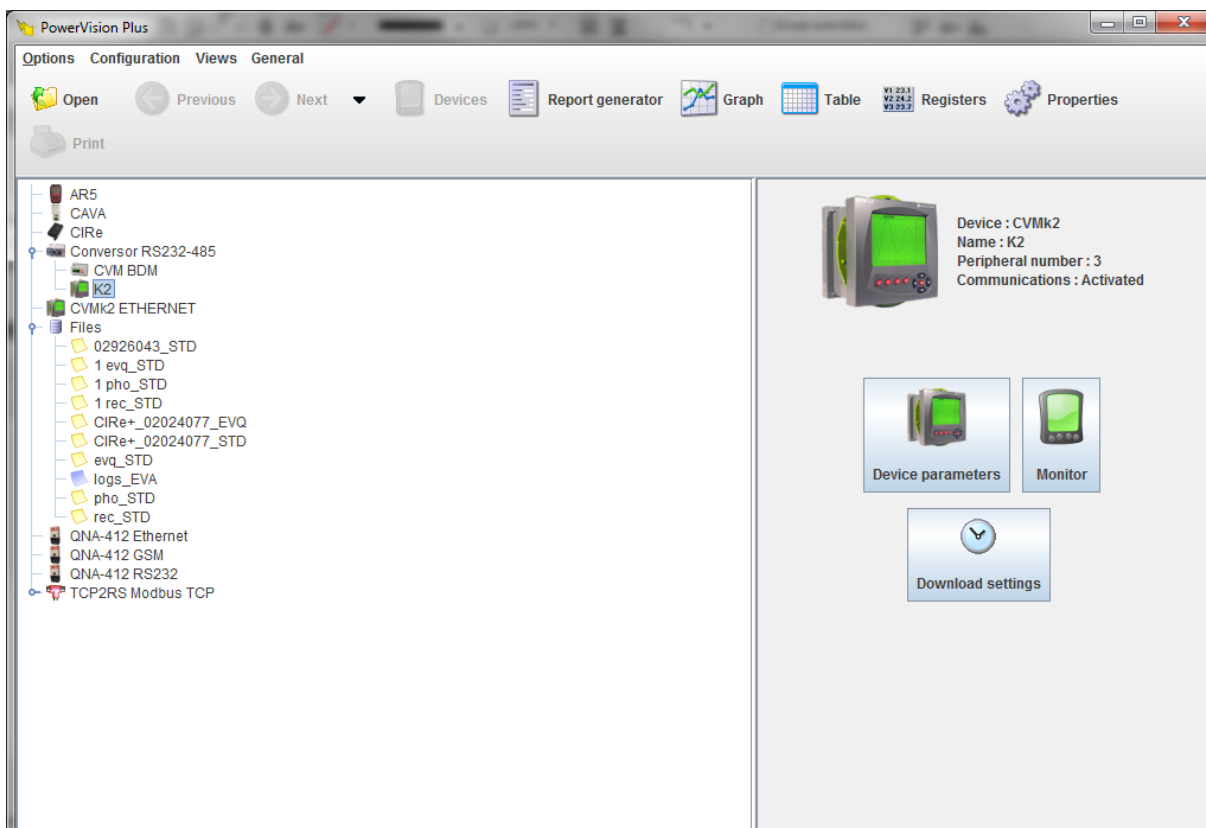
PowerVision Plus

Options Configuration Views General

Open Previous Next Devices Report generator Graph Table Registers Properties

Print

AR5
CAVA
CIRe
Conversor RS232-485
CVM BDM
K2
CVMk2 ETHERNET
Files
02926043_STD
1 evq_STD
1 pho_STD
1 rec_STD
CIRe+_02024077_EVQ
CIRe+_02024077_STD
evq_STD
logs_EVA
pho_STD
rec_STD
QNA-412 Ethernet
QNA-412 GSM
QNA-412 RS232
TCP2RS Modbus TCP

Device : CVMk2
Name : K2
Peripheral number : 3
Communications : Activated

Device parameters

Monitor

Download settings